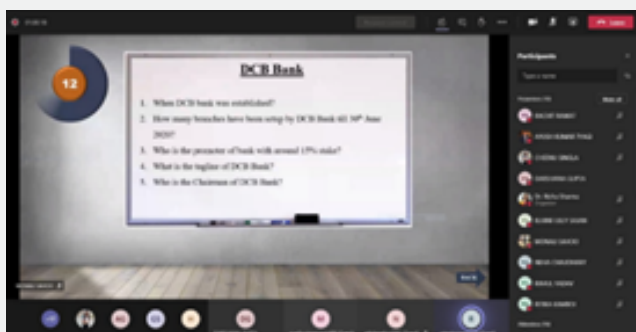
12

DCB Bank

1. When DCB bank was established?
2. How many branches have been setup by DCB Bank till $30^{th}$ June 2020?
3. Who is the promoter of bank with around 15% stake?
4. What is the tagline of DCB Bank?
5. Who is the Chairman of DCB Bank?

Participants

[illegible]